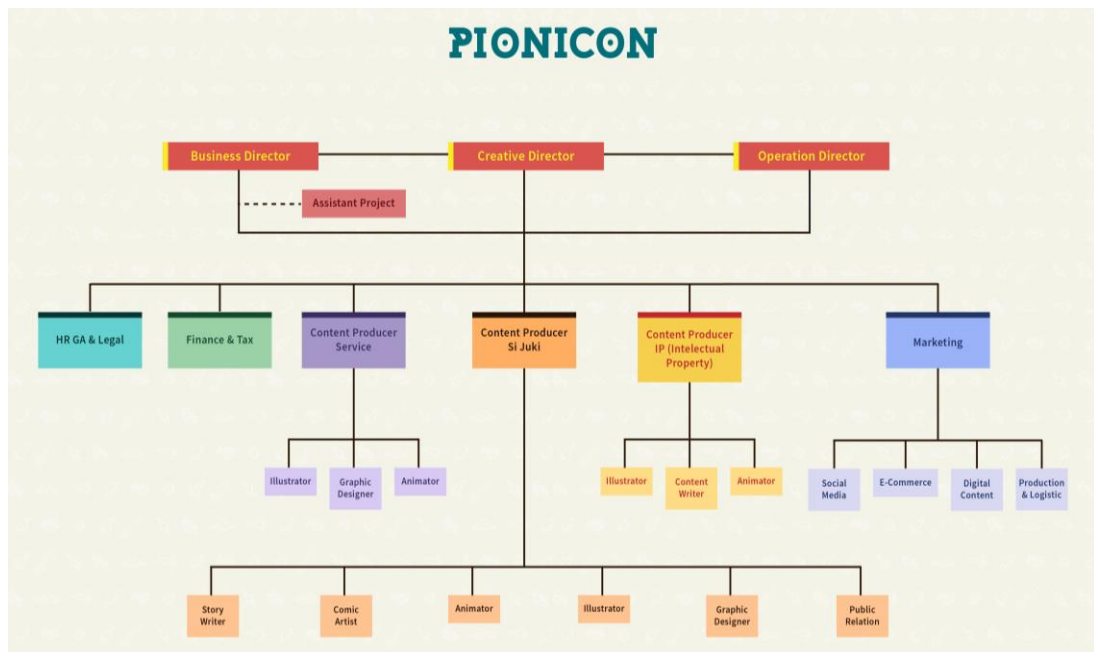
PIONICON

Business Director

Creative Director

Operation Director

Assistant Project

HR GA & Legal

Finance & Tax

Content Producer Service

Content Producer Si Juki

Content Producer IP (Intelectual Property)

Marketing

Illustrator

Graphic Designer

Animator

Illustrator

Content Writer

Animator

Social Media

E-Commerce

Digital Content

Production & Logistic

Story Writer

Comic Artist

Animator

Illustrator

Graphic Designer

Public Relation